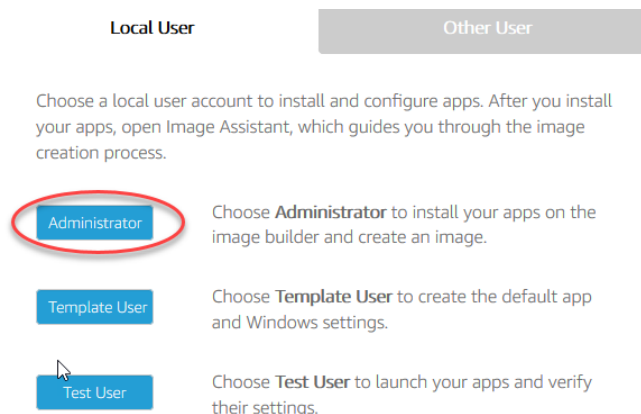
Local User

Other User

Choose a local user account to install and configure apps. After you install your apps, open Image Assistant, which guides you through the image creation process.

Administrator

Choose **Administrator** to install your apps on the image builder and create an image.

Template User

Choose **Template User** to create the default app and Windows settings.

Test User

Choose **Test User** to launch your apps and verify their settings.